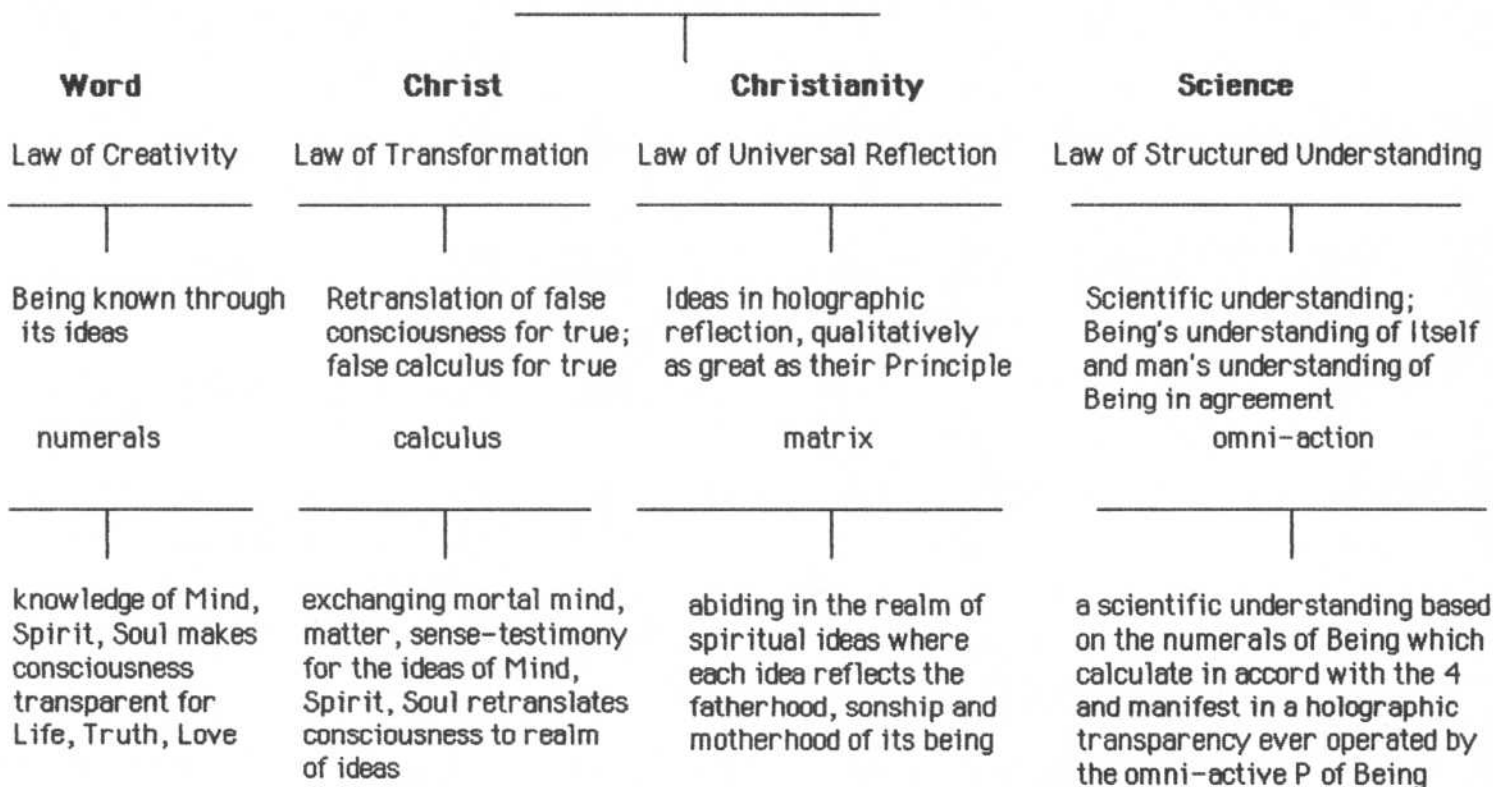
**Word**

Law of Creativity

Being known through its ideas

numerals

knowledge of Mind, Spirit, Soul makes consciousness transparent for Life, Truth, Love

**Christ**

Law of Transformation

Retranslation of false consciousness for true; false calculus for true

calculus

exchanging mortal mind, matter, sense-testimony for the ideas of Mind, Spirit, Soul retranslates consciousness to realm of ideas

**Christianity**

Law of Universal Reflection

Ideas in holographic reflection, qualitatively as great as their Principle

matrix

abiding in the realm of spiritual ideas where each idea reflects the fatherhood, sonship and motherhood of its being

**Science**

Law of Structured Understanding

Scientific understanding; Being's understanding of Itself and man's understanding of Being in agreement

omni-action

a scientific understanding based on the numerals of Being which calculate in accord with the 4 and manifest in a holographic transparency ever operated by the omni-active P of Being